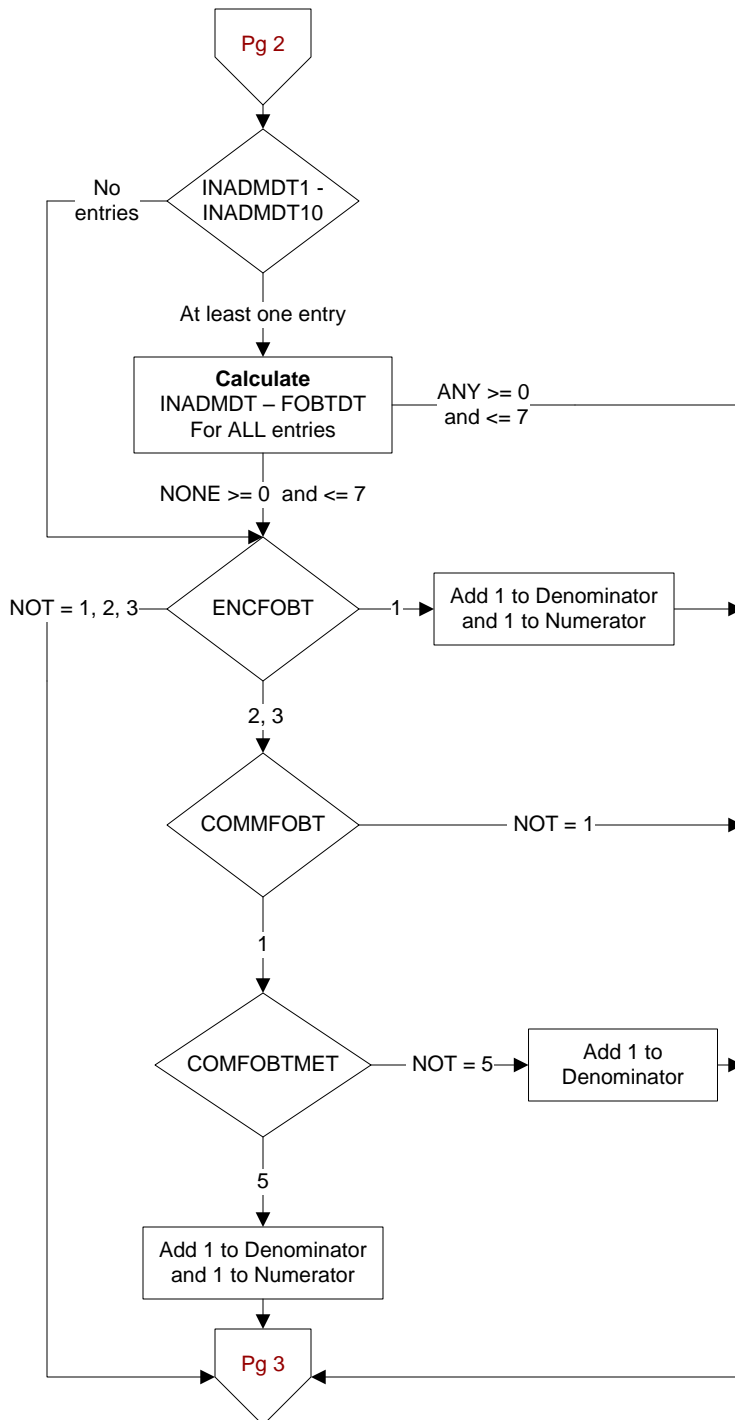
Pg 2

INADMDT1 - INADMDT10

No entries

At least one entry

**Calculate**
INADMDT – FOBTDT
For ALL entries

ANY >= 0 and <= 7

NONE >= 0 and <= 7

NOT = 1, 2, 3

ENCFOBT

1

Add 1 to Denominator and 1 to Numerator

2, 3

COMMFOBT

NOT = 1

1

COMFOBTMET

NOT = 5

Add 1 to Denominator

5

Add 1 to Denominator and 1 to Numerator

Pg 3